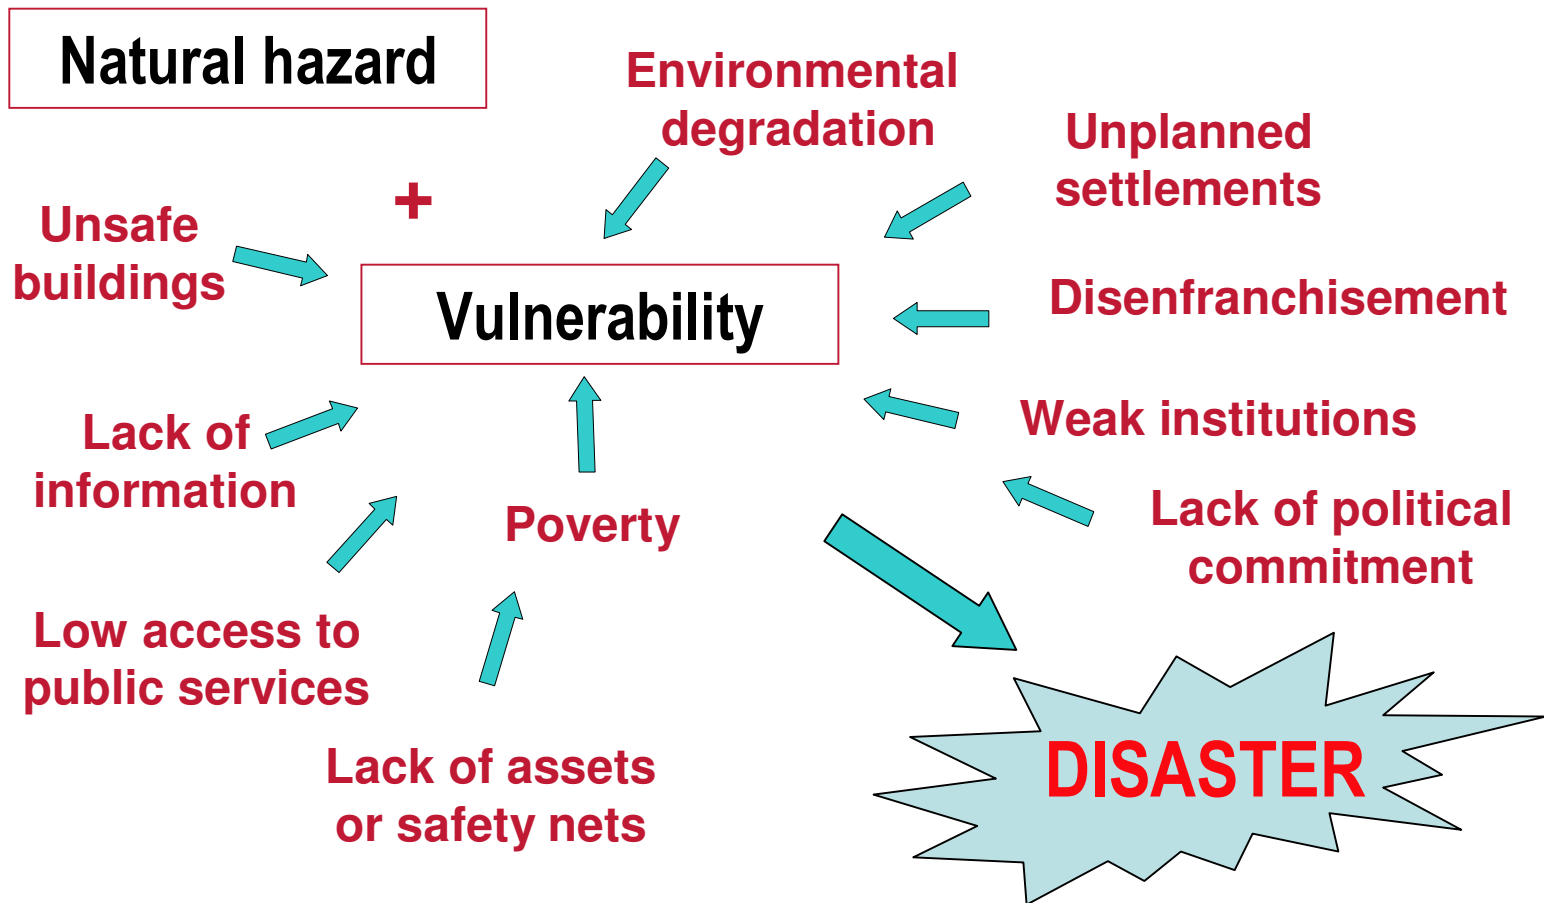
Natural hazard

+

Environmental degradation

Unplanned settlements

Unsafe buildings

Vulnerability

Disenfranchisement

Lack of information

Weak institutions

Poverty

Lack of political commitment

Low access to public services

Lack of assets or safety nets

DISASTER